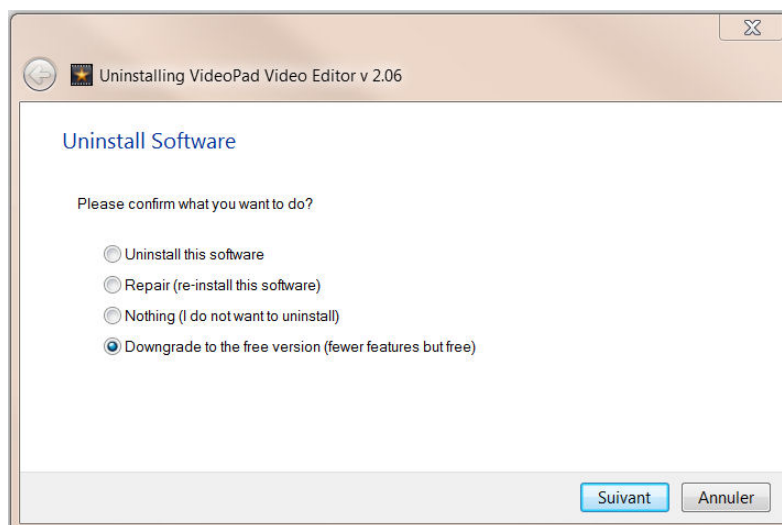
Uninstalling VideoPad Video Editor v 2.06

Uninstall Software

Please confirm what you want to do?

Uninstall this software

Repair (re-install this software)

Nothing (I do not want to uninstall)

Downgrade to the free version (fewer features but free)

Suivant

Annuler